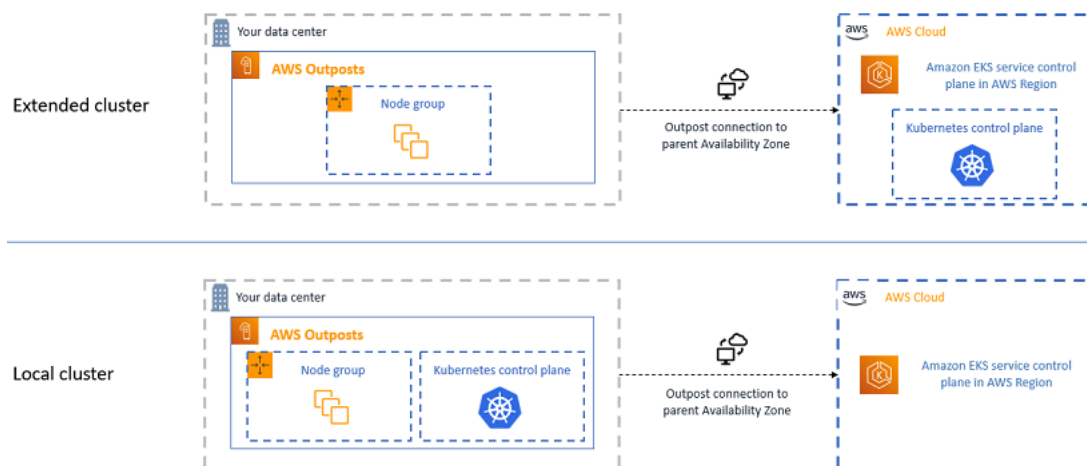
Extended cluster

Your data center

AWS Outposts

Node group

Outpost connection to parent Availability Zone

aws AWS Cloud

Amazon EKS service control plane in AWS Region

Kubernetes control plane

Local cluster

Your data center

AWS Outposts

Node group

Kubernetes control plane

Outpost connection to parent Availability Zone

aws AWS Cloud

Amazon EKS service control plane in AWS Region